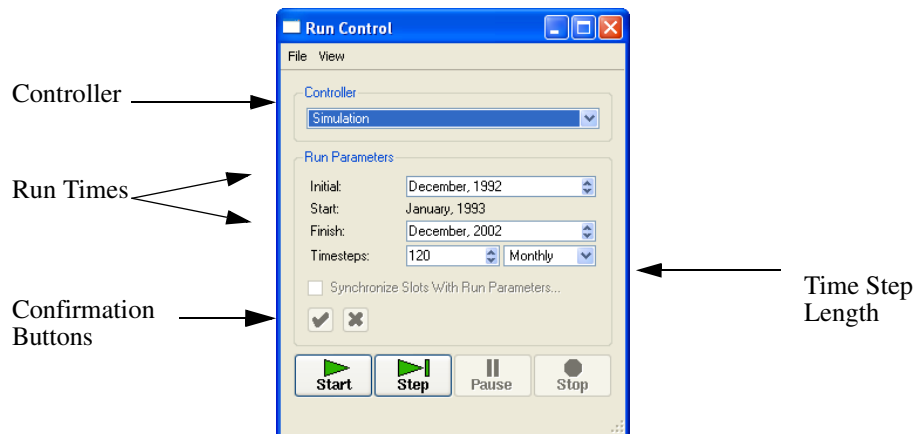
Run Control

File View

Controller

Controller

Simulation

Run Parameters

Run Times

Initial: December, 1992

Start: January, 1993

Finish: December, 2002

Timesteps: 120 Monthly

Time Step Length

Synchronize Slots With Run Parameters...

Confirmation Buttons

Start

Step

Pause

Stop